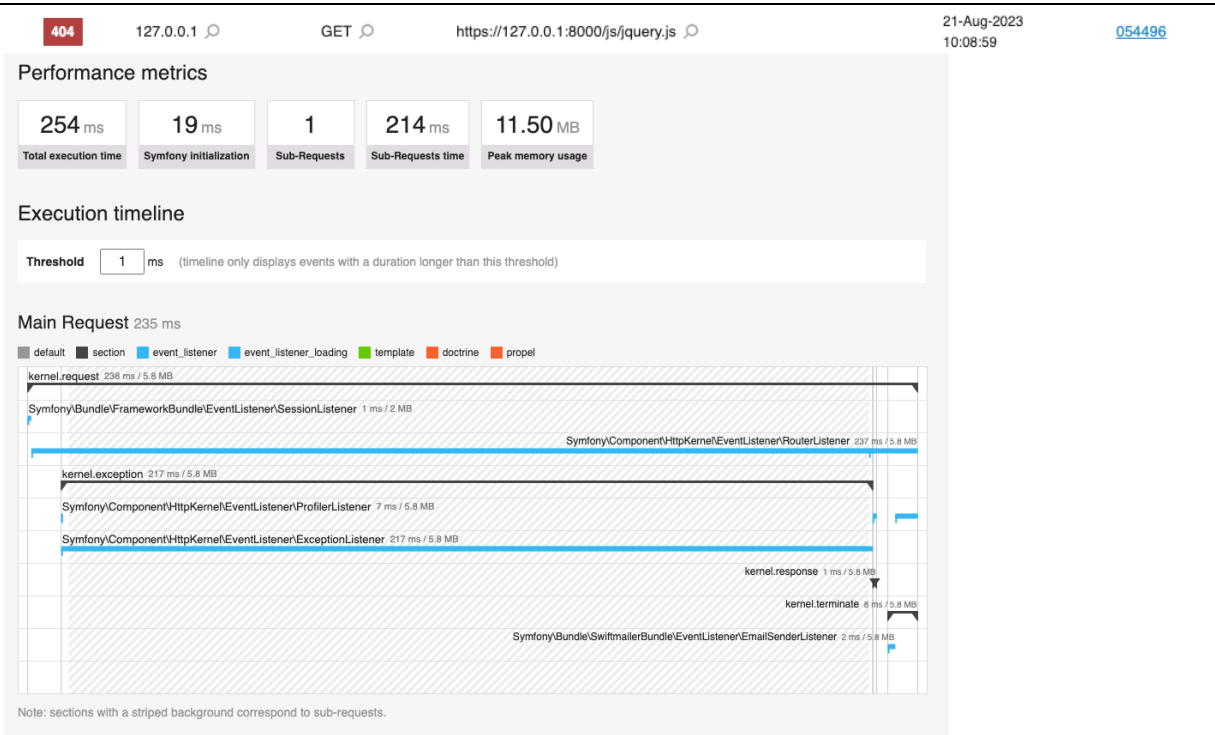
404 127.0.0.1 GET https://127.0.0.1:8000/js/jquery.js 21-Aug-2023 10:08:59 054496

Performance metrics

| 254 ms | 19 ms | 1 | 214 ms | 11.50 MB |
|---|---|---|---|---|
| Total execution time | Symfony initialization | Sub-Requests | Sub-Requests time | Peak memory usage |

Execution timeline

Threshold 1 ms (timeline only displays events with a duration longer than this threshold)

Main Request 235 ms

default section event_listener event_listener_loading template doctrine propel

kernel.request 238 ms / 5.8 MB

Symfony\Bundle\FrameworkBundle\EventListener\SessionListener 1 ms / 2 MB

Symfony\Component\HttpKernel\EventListener\RouterListener 237 ms / 5.8 MB

kernel.exception 217 ms / 5.8 MB

Symfony\Component\HttpKernel\EventListener\ProfilerListener 7 ms / 5.8 MB

Symfony\Component\HttpKernel\EventListener\ExceptionListener 217 ms / 5.8 MB

kernel.response 1 ms / 5.8 MB

kernel.terminate 8 ms / 5.8 MB

Symfony\Bundle\SwiftmailerBundle\EventListener\EmailSenderListener 2 ms / 5.8 MB

Note: sections with a striped background correspond to sub-requests.